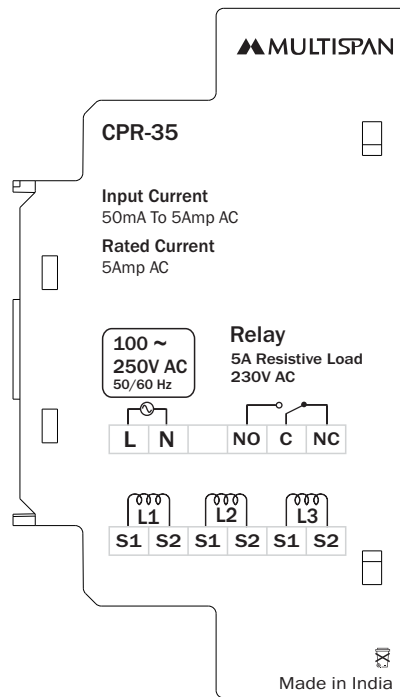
MULTISPAN

CPR-35

Input Current
50mA To 5Amp AC

Rated Current
5Amp AC

100 ~
250V AC
50/60 Hz

Relay
5A Resistive Load
230V AC

| L | N | | NO | C | NC |
|---|---|---|---|---|---|

L1 L2 L3

| S1 | S2 | S1 | S2 | S1 | S2 |
|---|---|---|---|---|---|

Made in India